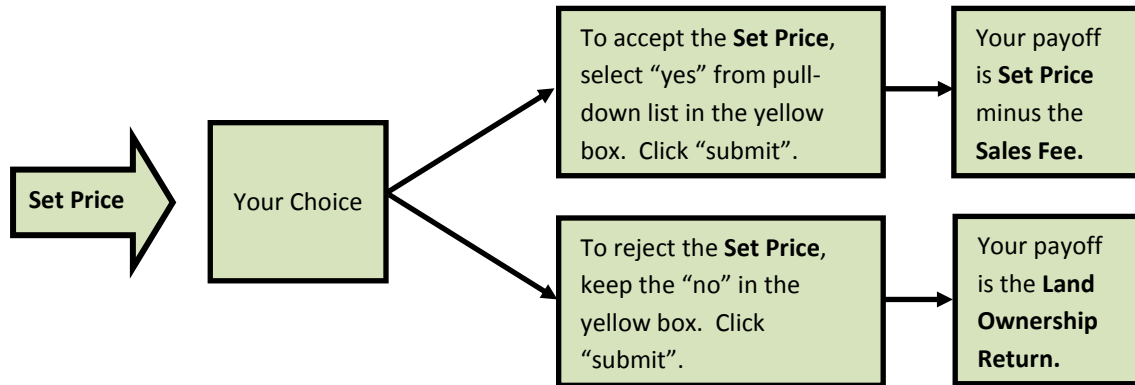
Set Price

Your Choice

To accept the **Set Price**, select “yes” from pull-down list in the yellow box. Click “submit”.

Your payoff is **Set Price** minus the **Sales Fee.**

To reject the **Set Price**, keep the “no” in the yellow box. Click “submit”.

Your payoff is the **Land Ownership Return.**